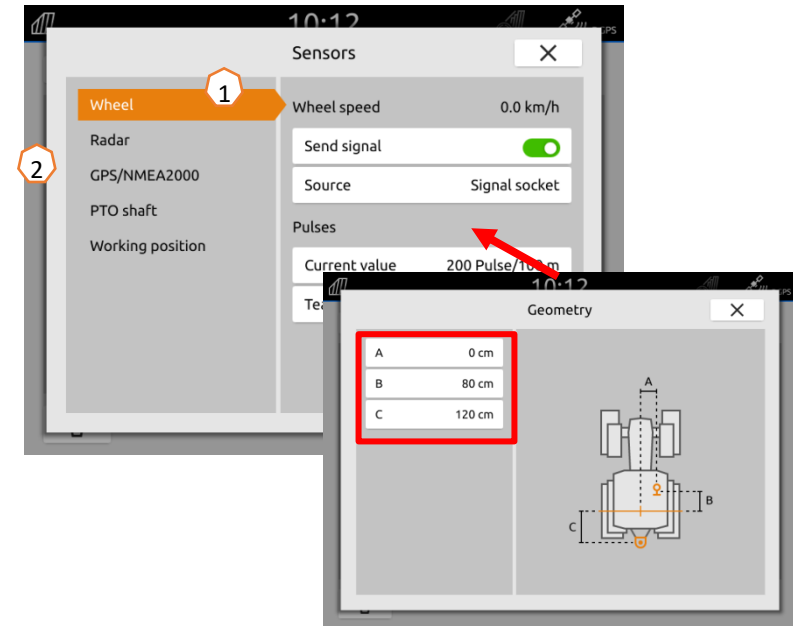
10:12

GPS

Sensors

Wheel

1

Radar

2

GPS/NMEA2000

PTO shaft

Working position

Wheel speed 0.0 km/h

Send signal

Source Signal socket

Pulses

Current value 200 Pulse/10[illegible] m

Tea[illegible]

10:12

Geometry

| A | 0 cm |
|---|---|
| B | 80 cm |
| C | 120 cm |

A

B

C